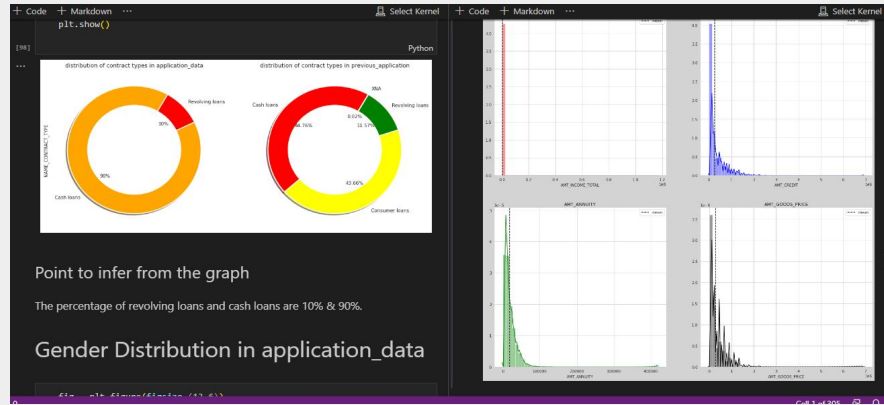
+ Code + Markdown ···

Select Kernel

plt.show()

[98]

Python

···

distribution of contract types in application_data

NAME_CONTRACT_TYPE

Revolving loans

10%

90%

Cash loans

distribution of contract types in previous_application

XNA

Cash loans

Revolving loans

8.03%

44.76%

11.57%

43.66%

Consumer loans

Point to infer from the graph

The percentage of revolving loans and cash loans are 10% & 90%.

Gender Distribution in application_data

+ Code + Markdown ···

Select Kernel

AMT_INCOME_TOTAL

AMT_CREDIT

AMT_ANNUITY

AMT_GOODS_PRICE

AMT_ANNUITY

AMT_GOODS_PRICE

Cell 1 of 205